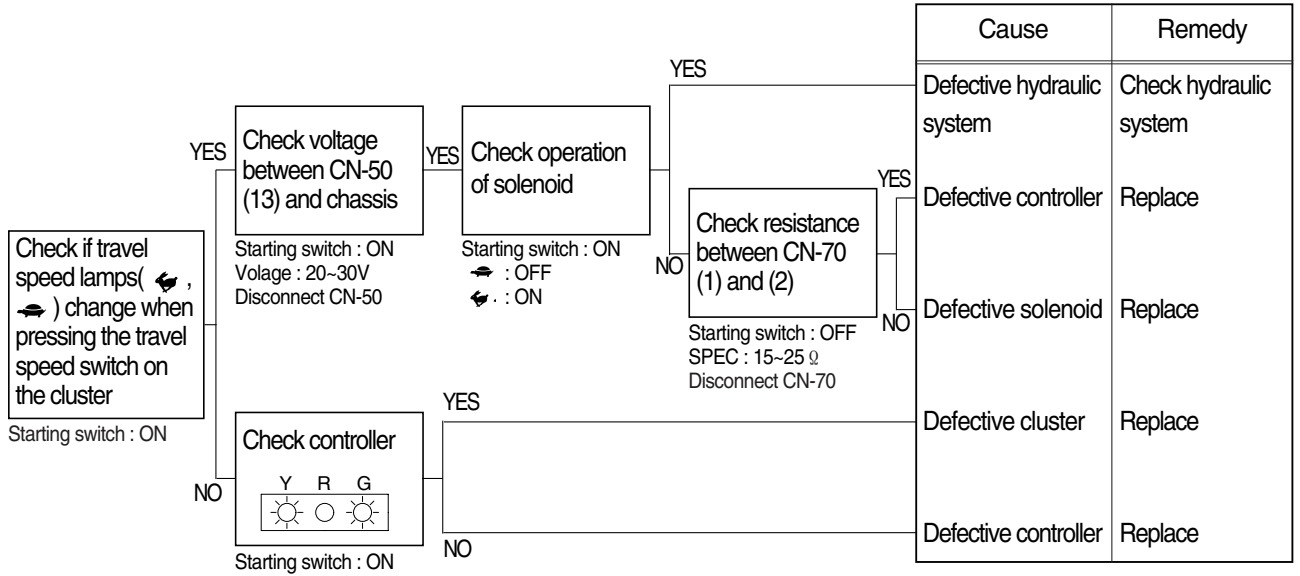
Check if travel speed lamps( , ) change when pressing the travel speed switch on the cluster

Starting switch : ON

YES

Check voltage between CN-50 (13) and chassis

Starting switch : ON
Volage : 20~30V
Disconnect CN-50

YES

Check operation of solenoid

Starting switch : ON
 : OFF
 . : ON

YES

NO

Check resistance between CN-70 (1) and (2)

Starting switch : OFF
SPEC : 15~25 Ω
Disconnect CN-70

YES

NO

NO

Check controller

Y R G

Starting switch : ON

YES

NO

| Cause | Remedy |
|---|---|
| Defective hydraulic system | Check hydraulic system |
| Defective controller | Replace |
| Defective solenoid | Replace |
| Defective cluster | Replace |
| Defective controller | Replace |